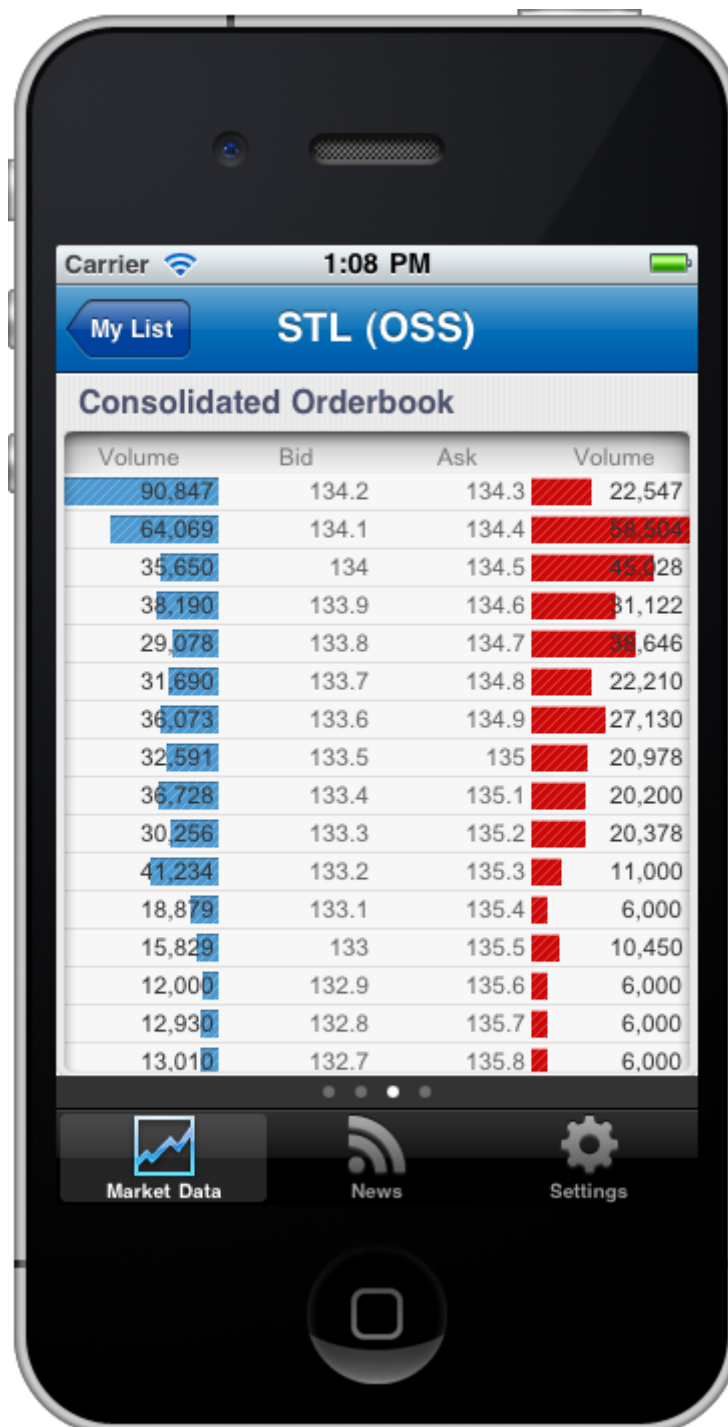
Carrier 1:08 PM

My List STL (OSS)

Consolidated Orderbook

| Volume | Bid | Ask | Volume |
|---|---|---|---|
| 90,847 | 134.2 | 134.3 | 22,547 |
| 64,069 | 134.1 | 134.4 | 58,504 |
| 35,650 | 134 | 134.5 | 45,028 |
| 38,190 | 133.9 | 134.6 | 31,122 |
| 29,078 | 133.8 | 134.7 | 38,646 |
| 31,690 | 133.7 | 134.8 | 22,210 |
| 36,073 | 133.6 | 134.9 | 27,130 |
| 32,591 | 133.5 | 135 | 20,978 |
| 36,728 | 133.4 | 135.1 | 20,200 |
| 30,256 | 133.3 | 135.2 | 20,378 |
| 41,234 | 133.2 | 135.3 | 11,000 |
| 18,879 | 133.1 | 135.4 | 6,000 |
| 15,829 | 133 | 135.5 | 10,450 |
| 12,000 | 132.9 | 135.6 | 6,000 |
| 12,930 | 132.8 | 135.7 | 6,000 |
| 13,010 | 132.7 | 135.8 | 6,000 |

Market Data News Settings